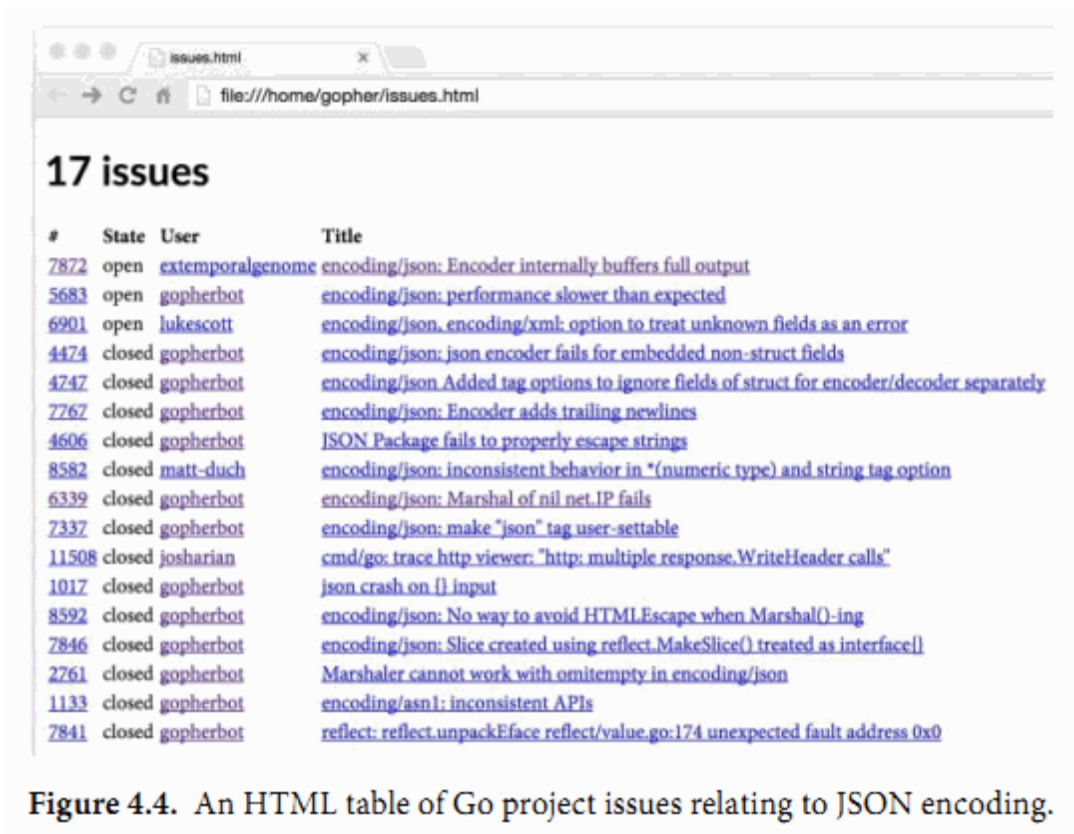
issues.html

file:///home/gopher/issues.html

17 issues

| # | State | User | Title |
|---|---|---|---|
| 7872 | open | extemporalgenome | encoding/json: Encoder internally buffers full output |
| 5683 | open | gopherbot | encoding/json: performance slower than expected |
| 6901 | open | lukescott | encoding/json, encoding/xml: option to treat unknown fields as an error |
| 4474 | closed | gopherbot | encoding/json: json encoder fails for embedded non-struct fields |
| 4747 | closed | gopherbot | encoding/json Added tag options to ignore fields of struct for encoder/decoder separately |
| 7767 | closed | gopherbot | encoding/json: Encoder adds trailing newlines |
| 4606 | closed | gopherbot | JSON Package fails to properly escape strings |
| 8582 | closed | matt-duch | encoding/json: inconsistent behavior in *(numeric type) and string tag option |
| 6339 | closed | gopherbot | encoding/json: Marshal of nil net.IP fails |
| 7337 | closed | gopherbot | encoding/json: make "json" tag user-settable |
| 11508 | closed | josharian | cmd/go: trace http viewer: "http: multiple response.WriteHeader calls" |
| 1017 | closed | gopherbot | json crash on {} input |
| 8592 | closed | gopherbot | encoding/json: No way to avoid HTMLEscape when Marshal()-ing |
| 7846 | closed | gopherbot | encoding/json: Slice created using reflect.MakeSlice() treated as interface{} |
| 2761 | closed | gopherbot | Marshaler cannot work with omitempty in encoding/json |
| 1133 | closed | gopherbot | encoding/asn1: inconsistent APIs |
| 7841 | closed | gopherbot | reflect: reflect.unpackEface reflect/value.go:174 unexpected fault address 0x0 |

**Figure 4.4.** An HTML table of Go project issues relating to JSON encoding.